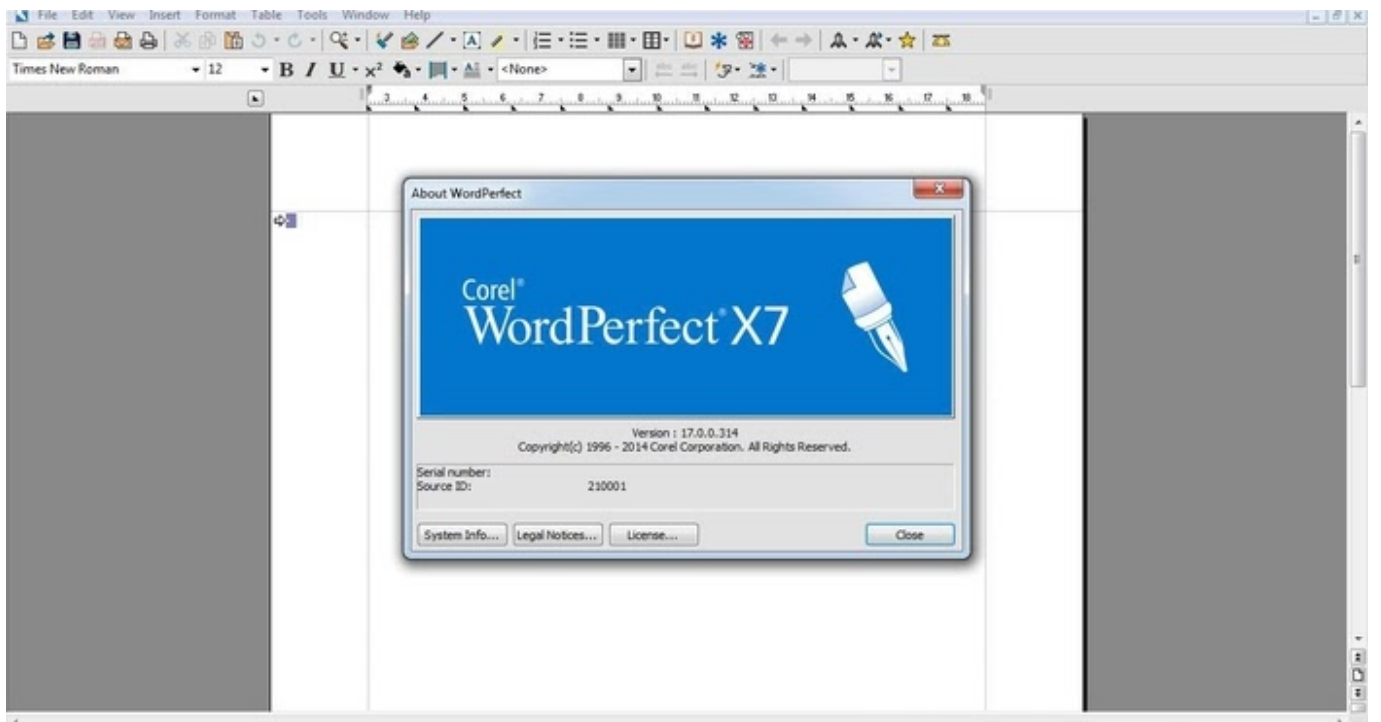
File Edit View Insert Format Table Tools Window Help

Times New Roman 12 B I U <None>

3 4 5 6 7 8 9 10 11 12 13 14 15 16 17 18

About WordPerfect

Corel®
WordPerfect® X7

Version : 17.0.0.314
Copyright(c) 1996 - 2014 Corel Corporation. All Rights Reserved.

Serial number:
Source ID: 210001

System Info... Legal Notices... License... Close